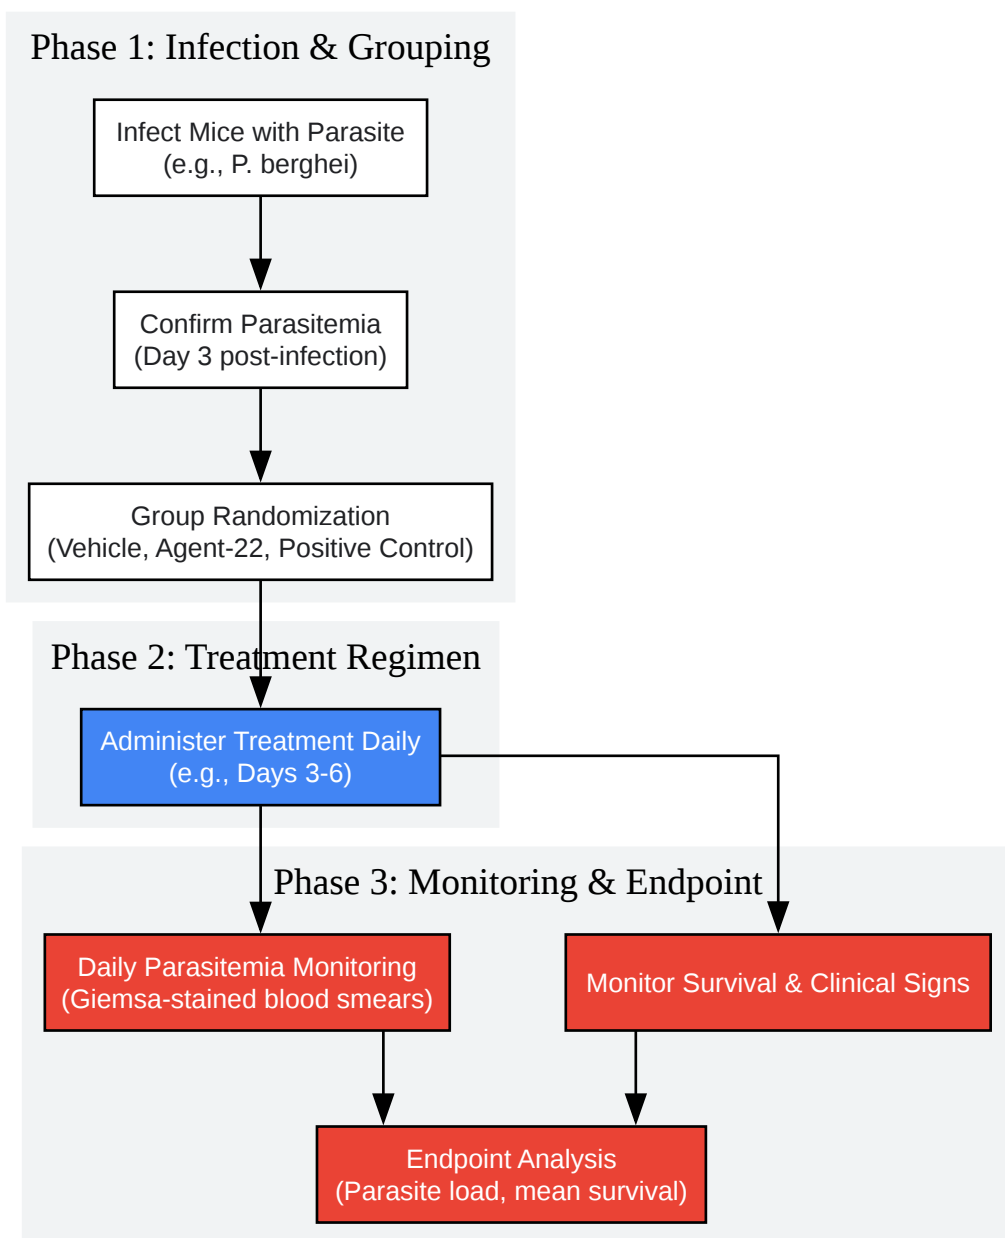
Phase 1: Infection & Grouping

Infect Mice with Parasite
(e.g., P. berghei)

Confirm Parasitemia
(Day 3 post-infection)

Group Randomization
(Vehicle, Agent-22, Positive Control)

Phase 2: Treatment Regimen

Administer Treatment Daily
(e.g., Days 3-6)

Phase 3: Monitoring & Endpoint

Daily Parasitemia Monitoring
(Giemsa-stained blood smears)

Monitor Survival & Clinical Signs

Endpoint Analysis
(Parasite load, mean survival)